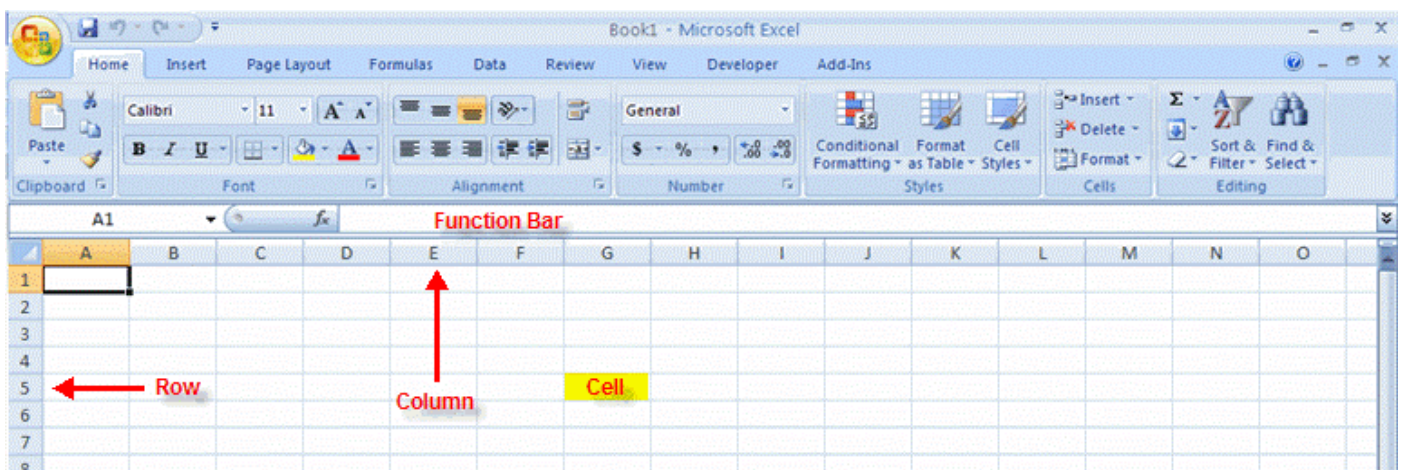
Book1 - Microsoft Excel

Home Insert Page Layout Formulas Data Review View Developer Add-Ins

Paste
Clipboard

Calibri 11 $A^{\hat{}}$ $A^{\check{}}$
B I U
Font

Alignment

General
$ % , .00 .00
Number

Conditional Formatting
Format as Table
Cell Styles
Styles

Insert
Delete
Format
Cells

Σ
Sort & Filter
Find & Select
Editing

A1 fx Function Bar

A B C D E F G H I J K L M N O
1
2
3
4
5 Row
6
7
8

Column

Cell